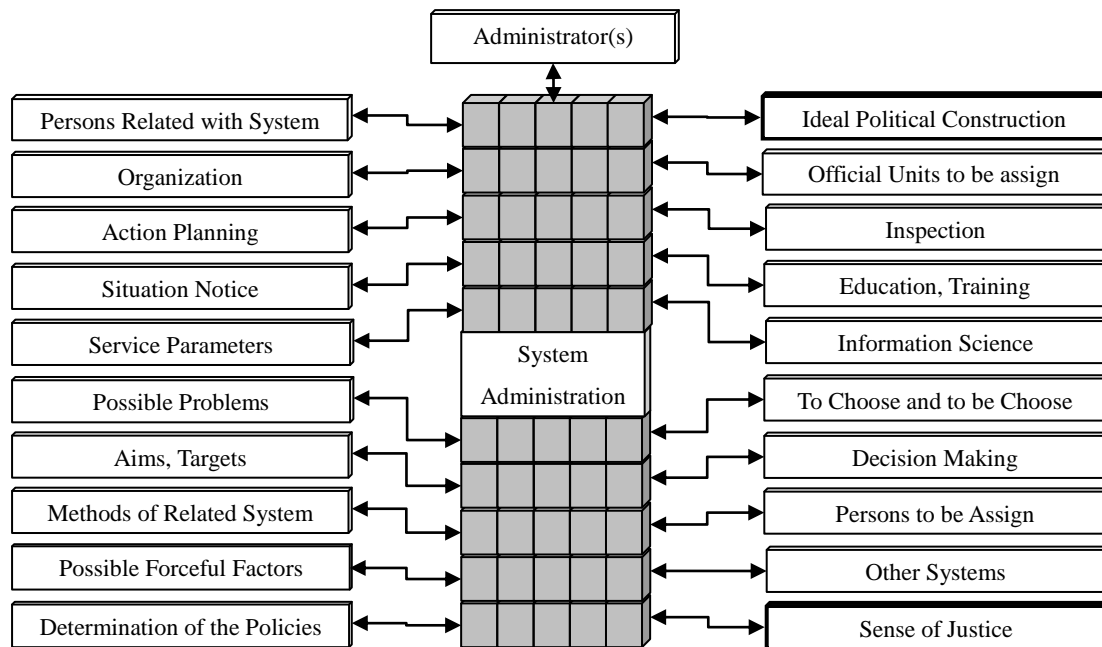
Administrator(s)

Persons Related with System
Organization
Action Planning
Situation Notice
Service Parameters
Possible Problems
Aims, Targets
Methods of Related System
Possible Forceful Factors
Determination of the Policies

System Administration

Ideal Political Construction
Official Units to be assign
Inspection
Education, Training
Information Science
To Choose and to be Choose
Decision Making
Persons to be Assign
Other Systems
Sense of Justice